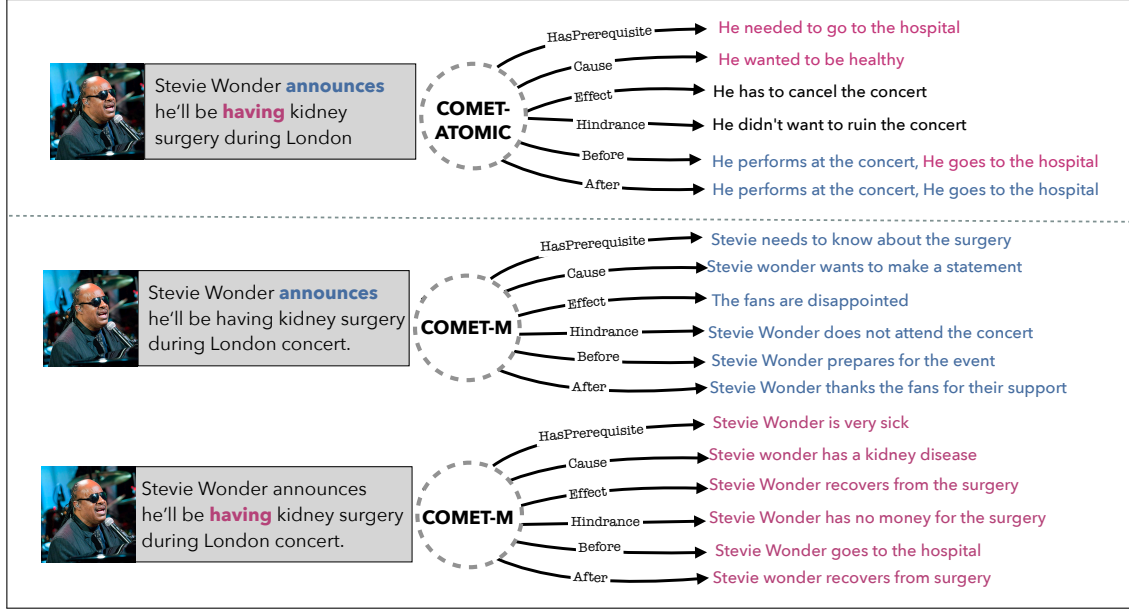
Stevie Wonder **announces** he'll be **having** kidney surgery during London

COMET-ATOMIC

HasPrerequisite → He needed to go to the hospital
Cause → He wanted to be healthy
Effect → He has to cancel the concert
Hindrance → He didn't want to ruin the concert
Before → He performs at the concert, He goes to the hospital
After → He performs at the concert, He goes to the hospital

Stevie Wonder **announces** he'll be having kidney surgery during London concert.

COMET-M

HasPrerequisite → Stevie needs to know about the surgery
Cause → Stevie wonder wants to make a statement
Effect → The fans are disappointed
Hindrance → Stevie Wonder does not attend the concert
Before → Stevie Wonder prepares for the event
After → Stevie Wonder thanks the fans for their support

Stevie Wonder announces he'll be **having** kidney surgery during London concert.

COMET-M

HasPrerequisite → Stevie Wonder is very sick
Cause → Stevie wonder has a kidney disease
Effect → Stevie Wonder recovers from the surgery
Hindrance → Stevie Wonder has no money for the surgery
Before → Stevie Wonder goes to the hospital
After → Stevie wonder recovers from surgery